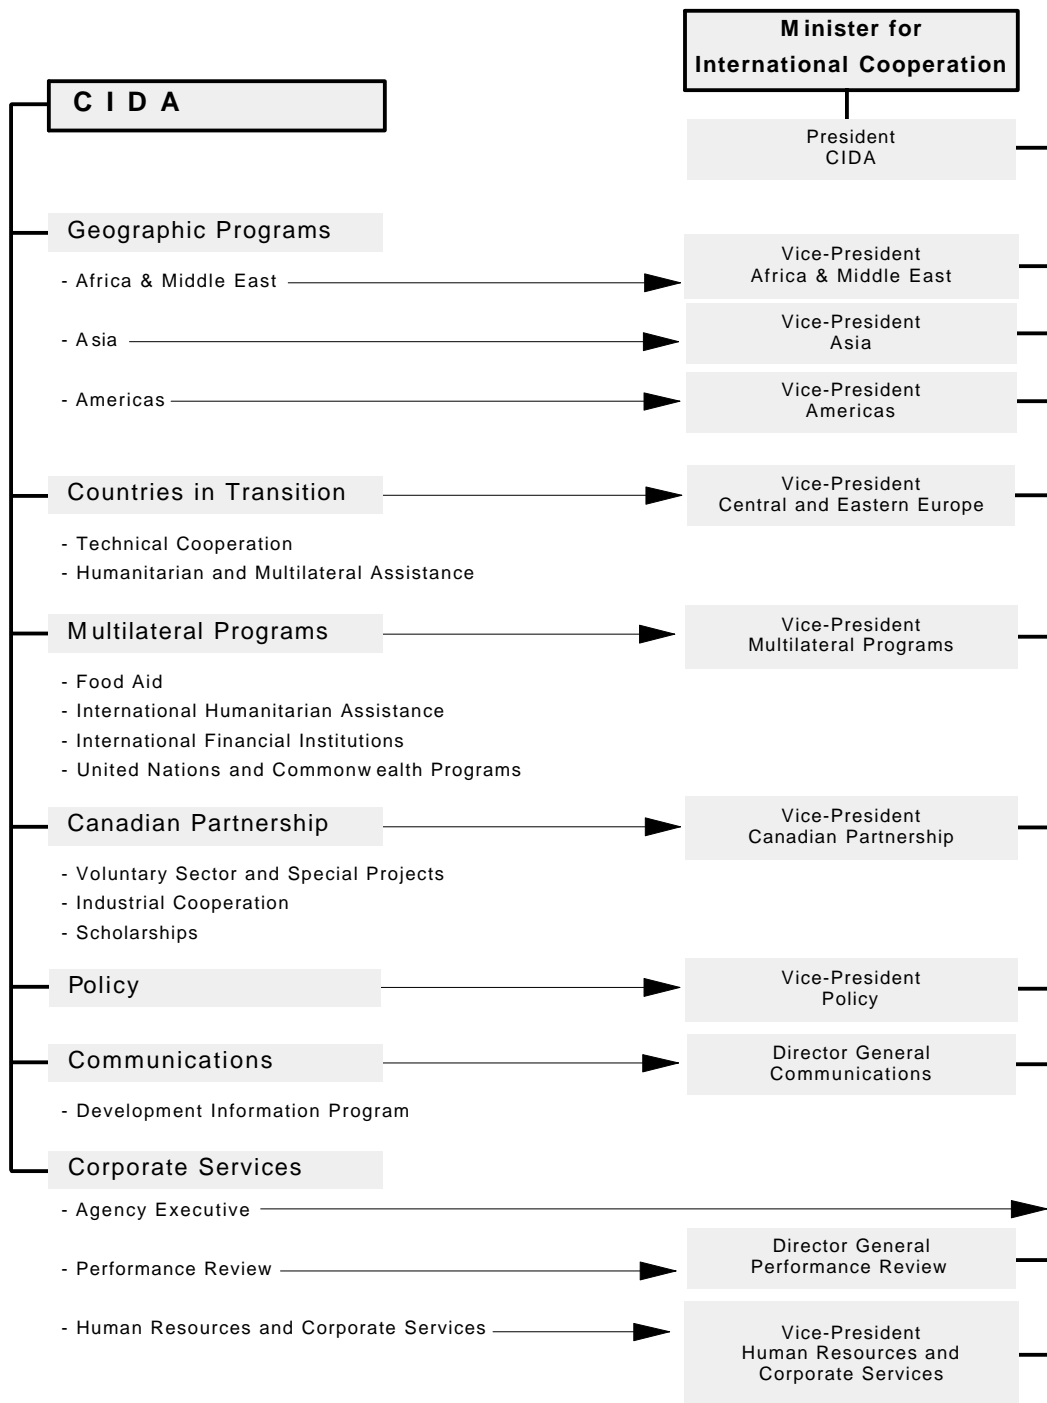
Minister for International Cooperation

CIDA

President CIDA

Geographic Programs

- Africa & Middle East

Vice-President Africa & Middle East

- Asia

Vice-President Asia

- Americas

Vice-President Americas

Countries in Transition

Vice-President Central and Eastern Europe

- Technical Cooperation
- Humanitarian and Multilateral Assistance

Multilateral Programs

Vice-President Multilateral Programs

- Food Aid
- International Humanitarian Assistance
- International Financial Institutions
- United Nations and Commonwealth Programs

Canadian Partnership

Vice-President Canadian Partnership

- Voluntary Sector and Special Projects
- Industrial Cooperation
- Scholarships

Policy

Vice-President Policy

Communications

Director General Communications

- Development Information Program

Corporate Services

- Agency Executive

- Performance Review

Director General Performance Review

- Human Resources and Corporate Services

Vice-President Human Resources and Corporate Services